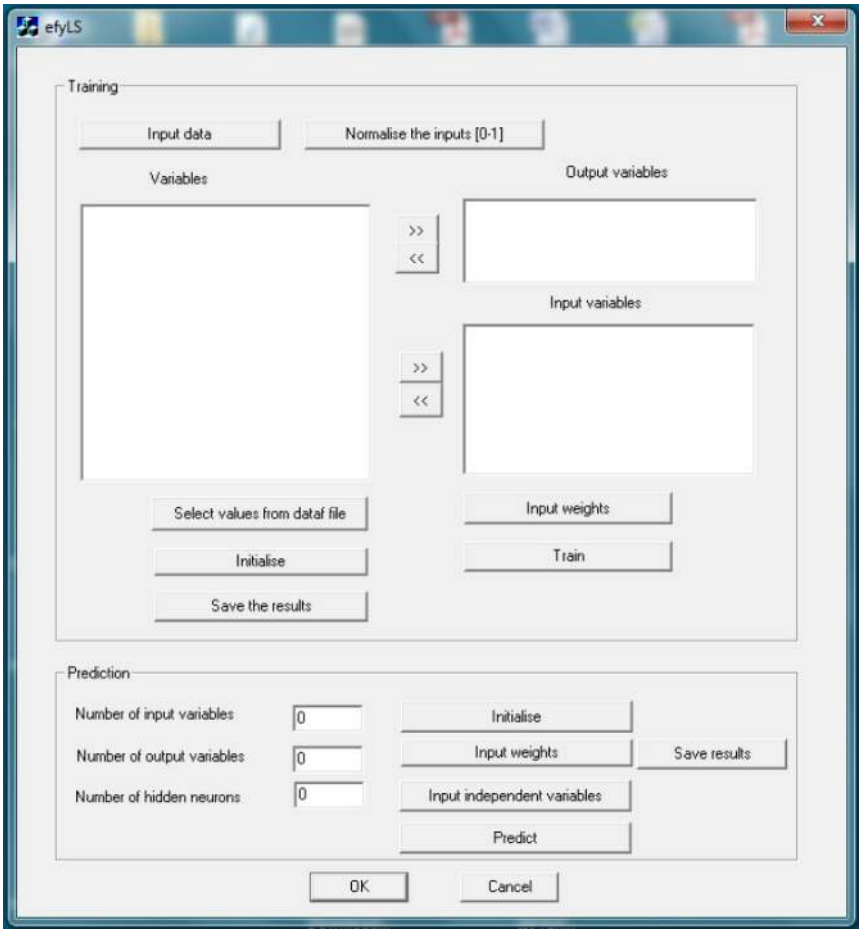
efyLS

Training

Input data

Normalise the inputs [0-1]

Variables

Output variables

>>
<<

Input variables

>>
<<

Select values from dataf file

Input weights

Initialise

Train

Save the results

Prediction

Number of input variables
0

Initialise

Number of output variables
0

Input weights

Save results

Number of hidden neurons
0

Input independent variables

Predict

OK

Cancel